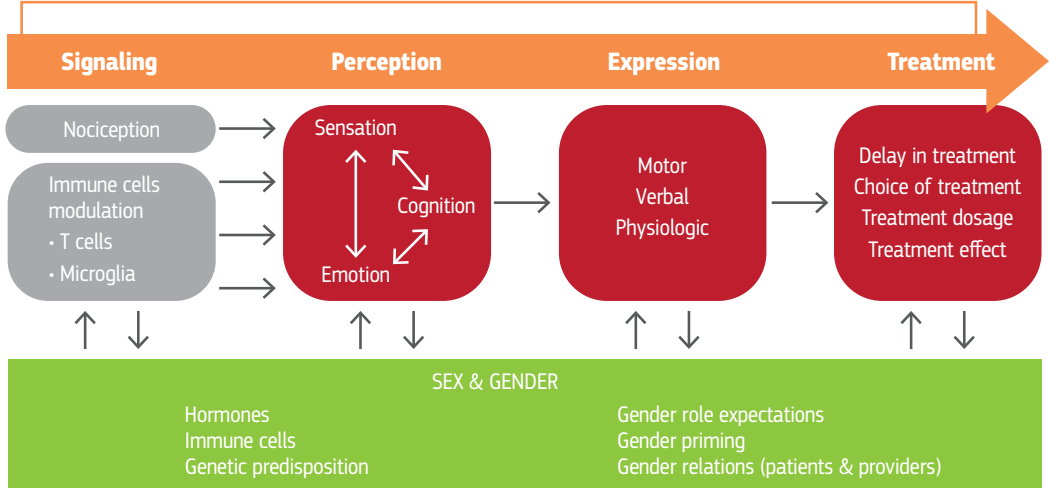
Signaling

Perception

Expression

Treatment

Nociception

Immune cells modulation
• T cells
• Microglia

Sensation
Cognition
Emotion

Motor
Verbal
Physiologic

Delay in treatment
Choice of treatment
Treatment dosage
Treatment effect

SEX & GENDER

Hormones
Immune cells
Genetic predisposition

Gender role expectations
Gender priming
Gender relations (patients & providers)